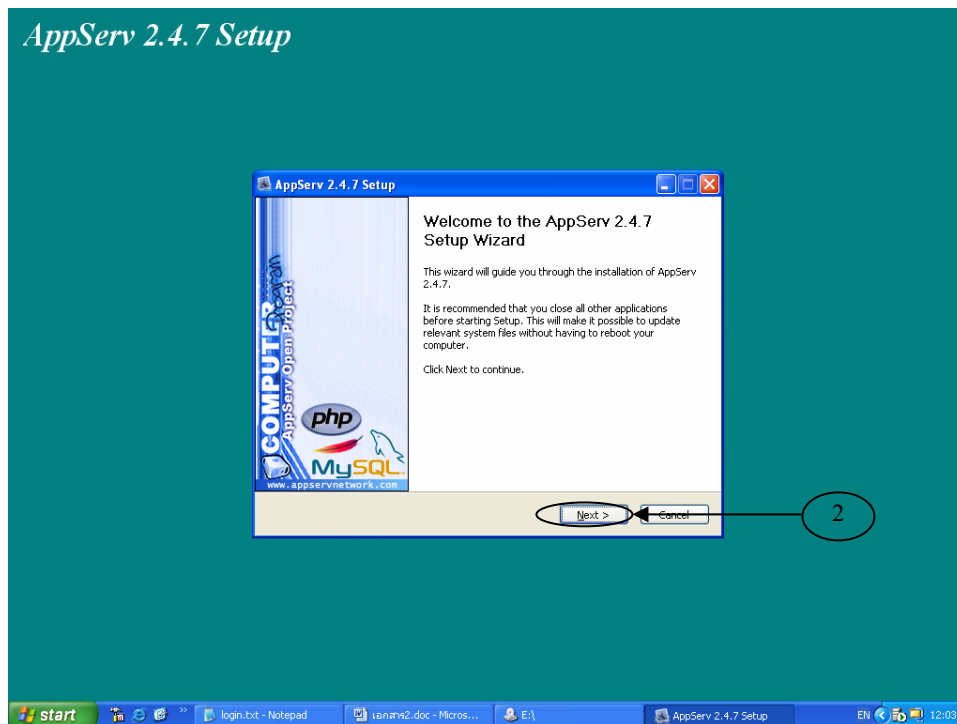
AppServ 2.4.7 Setup

AppServ 2.4.7 Setup

COMPUTER
AppServ Open Project
php
MySQL
www.appservnetwork.com

Welcome to the AppServ 2.4.7 Setup Wizard

This wizard will guide you through the installation of AppServ 2.4.7.

It is recommended that you close all other applications before starting Setup. This will make it possible to update relevant system files without having to reboot your computer.

Click Next to continue.

Next >
Cancel

2

start
login.txt - Notepad
เอกสาร2.doc - Micros...
E:\
AppServ 2.4.7 Setup
EN
12:03